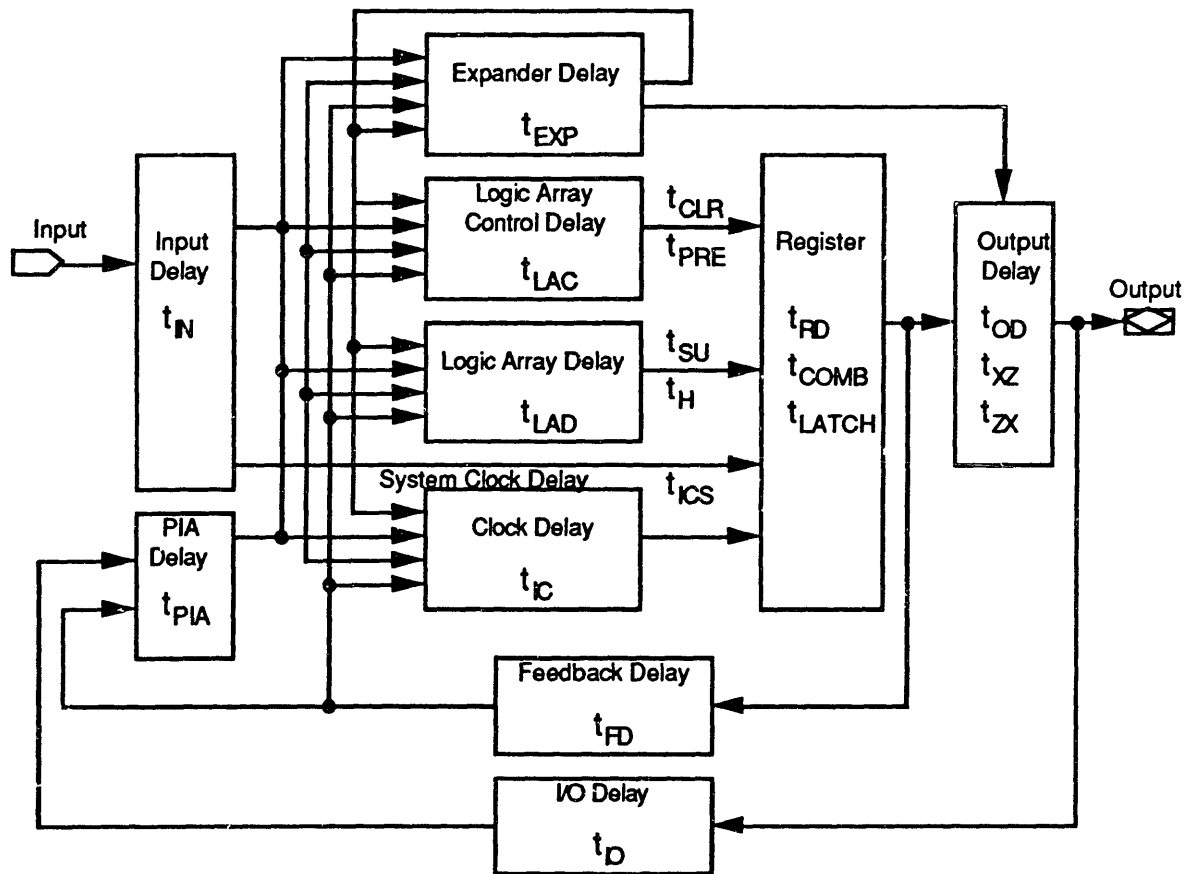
Expander Delay
$t_{EXP}$

Input

Input Delay
$t_{IN}$

Logic Array Control Delay
$t_{LAC}$

$t_{CLR}$
$t_{PRE}$

Register
$t_{RD}$
$t_{COMB}$
$t_{LATCH}$

Output Delay
$t_{OD}$
$t_{XZ}$
$t_{ZX}$

Output

Logic Array Delay
$t_{LAD}$

$t_{SU}$
$t_{H}$

System Clock Delay
$t_{ICS}$

PIA Delay
$t_{PIA}$

Clock Delay
$t_{IC}$

Feedback Delay
$t_{FD}$

I/O Delay
$t_{IO}$